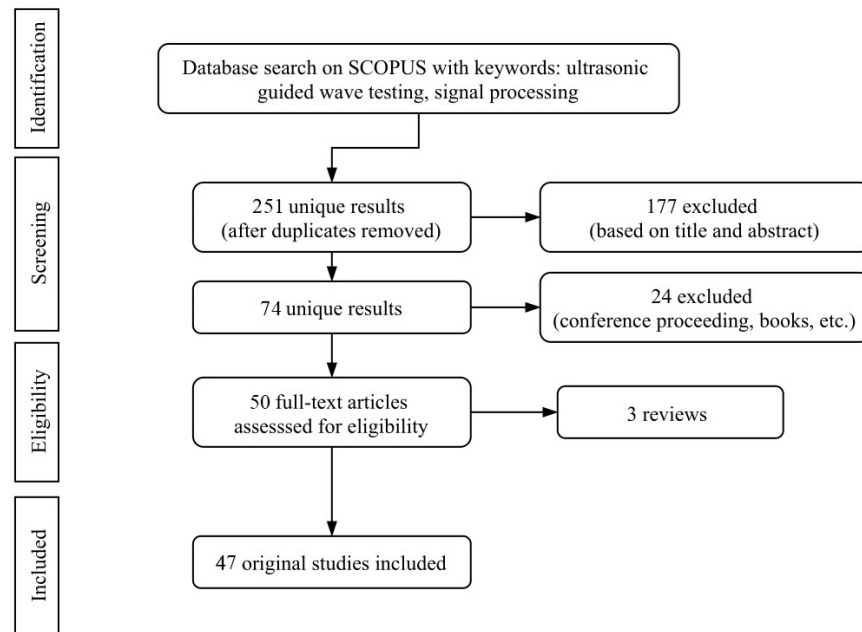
Identification

Database search on SCOPUS with keywords: ultrasonic guided wave testing, signal processing

Screening

251 unique results (after duplicates removed)

177 excluded (based on title and abstract)

74 unique results

24 excluded (conference proceeding, books, etc.)

Eligibility

50 full-text articles assesssed for eligibility

3 reviews

Included

47 original studies included